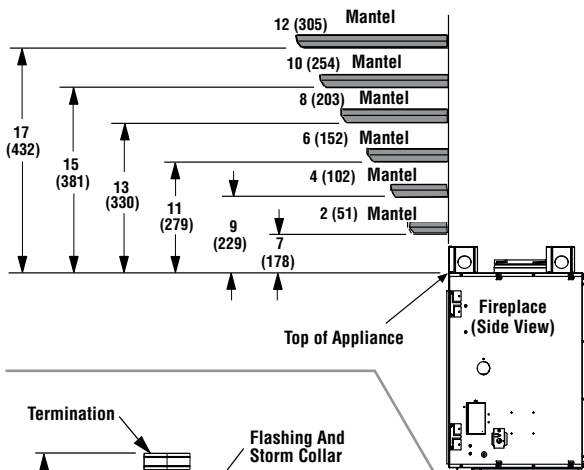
12 (305) Mantel
10 (254) Mantel
8 (203) Mantel
6 (152) Mantel
4 (102) Mantel
2 (51) Mantel

17 (432)
15 (381)
13 (330)
11 (279)
9 (229)
7 (178)

Fireplace (Side View)
Top of Appliance

Termination
Flashing And Storm Collar